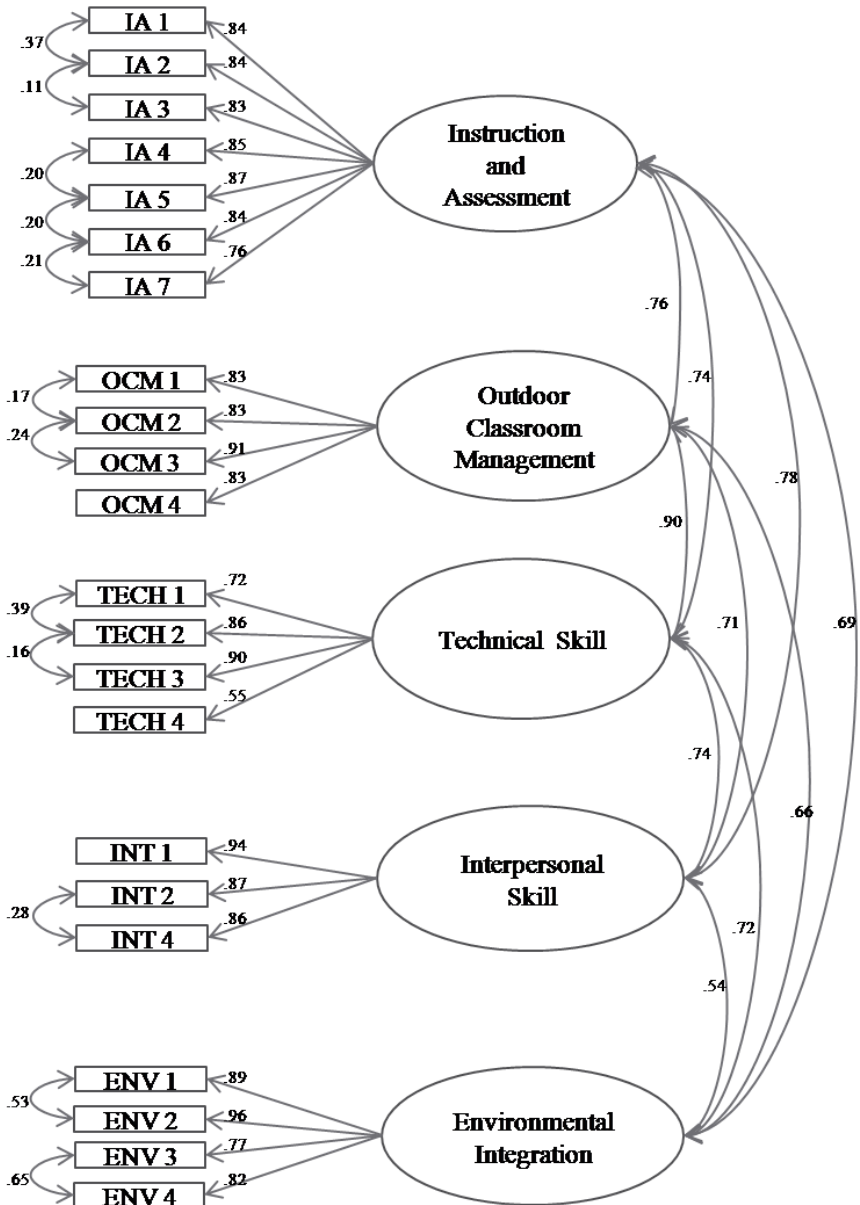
IA 1
IA 2
IA 3
IA 4
IA 5
IA 6
IA 7
.37
.11
.20
.20
.21
.84
.84
.83
.85
.87
.84
.76
Instruction and Assessment

.76
.74
.78
.69

OCM 1
OCM 2
OCM 3
OCM 4
.17
.24
.83
.83
.91
.83
Outdoor Classroom Management

.90

TECH 1
TECH 2
TECH 3
TECH 4
.39
.16
.72
.86
.90
.55
Technical Skill

.71

.74
.66

INT 1
INT 2
INT 4
.28
.94
.87
.86
Interpersonal Skill

.72
.54

ENV 1
ENV 2
ENV 3
ENV 4
.53
.65
.89
.96
.77
.82
Environmental Integration